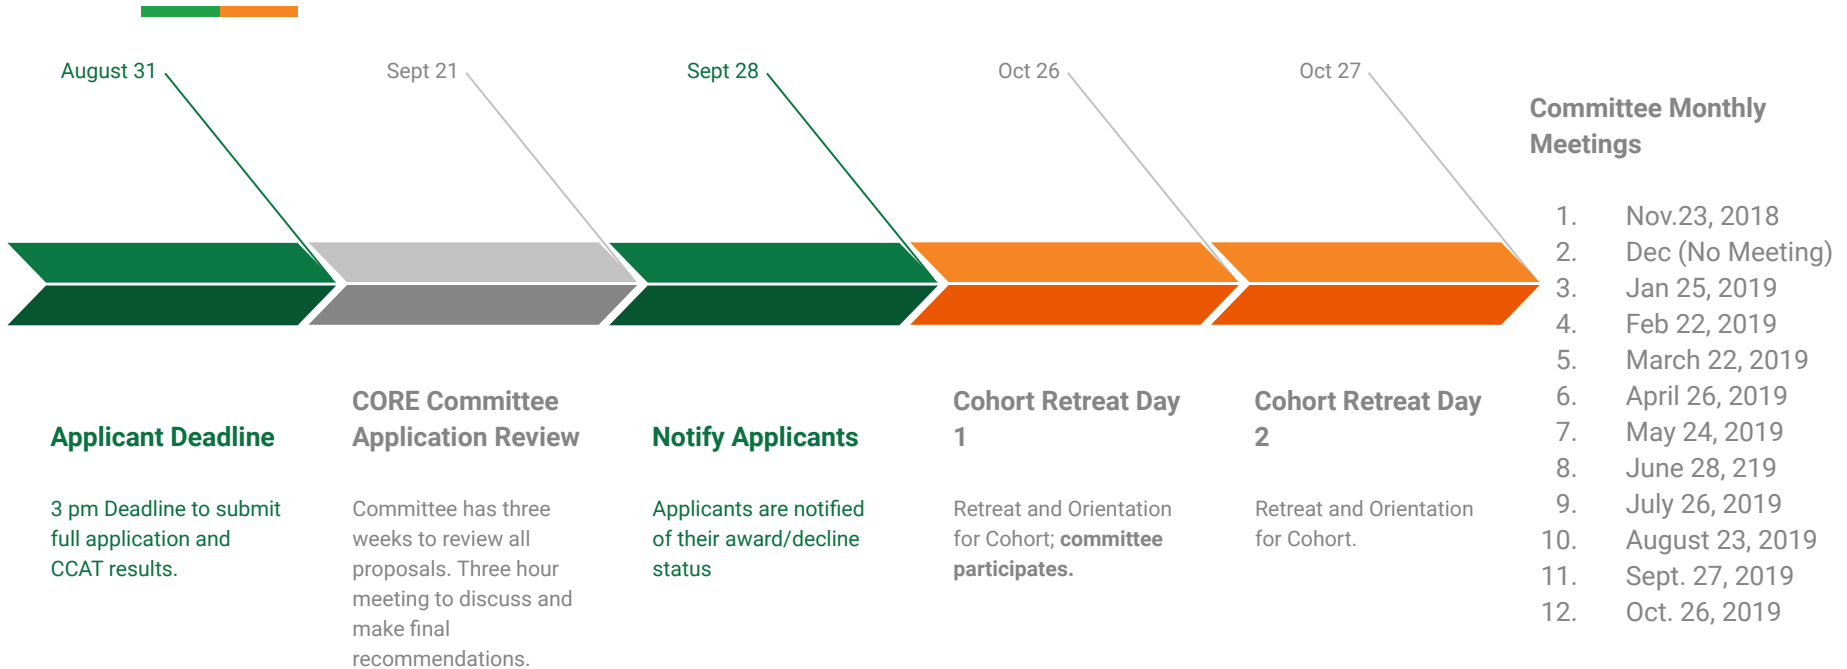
August 31

Sept 21

Sept 28

Oct 26

Oct 27

Applicant Deadline

3 pm Deadline to submit full application and CCAT results.

CORE Committee Application Review

Committee has three weeks to review all proposals. Three hour meeting to discuss and make final recommendations.

Notify Applicants

Applicants are notified of their award/decline status

Cohort Retreat Day 1

Retreat and Orientation for Cohort; **committee participates.**

Cohort Retreat Day 2

Retreat and Orientation for Cohort.

Committee Monthly Meetings

1. Nov.23, 2018
2. Dec (No Meeting)
3. Jan 25, 2019
4. Feb 22, 2019
5. March 22, 2019
6. April 26, 2019
7. May 24, 2019
8. June 28, 219
9. July 26, 2019
10. August 23, 2019
11. Sept. 27, 2019
12. Oct. 26, 2019